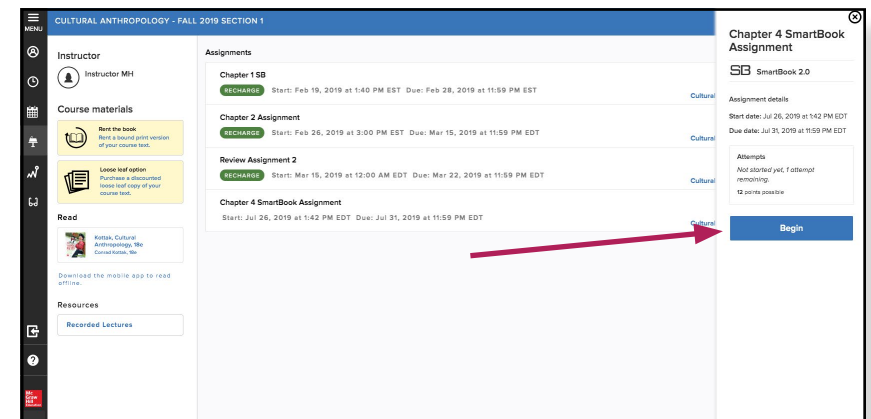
MENU

CULTURAL ANTHROPOLOGY - FALL 2019 SECTION 1

Instructor

Instructor MH

Course materials

Rent the book
Rent a bound print version of your course text.

Loose leaf option
Purchase a discounted loose leaf copy of your course text.

Read

Kottak, Cultural Anthropology, 18e
Conrad Kottak, 18e

Download the mobile app to read offline.

Resources

Recorded Lectures

Assignments

Chapter 1 SB
RECHARGE Start: Feb 19, 2019 at 1:40 PM EST Due: Feb 28, 2019 at 11:59 PM EST
Cultural

Chapter 2 Assignment
RECHARGE Start: Feb 26, 2019 at 3:00 PM EST Due: Mar 15, 2019 at 11:59 PM EDT
Cultural

Review Assignment 2
RECHARGE Start: Mar 15, 2019 at 12:00 AM EDT Due: Mar 22, 2019 at 11:59 PM EDT
Cultural

Chapter 4 SmartBook Assignment
Start: Jul 26, 2019 at 1:42 PM EDT Due: Jul 31, 2019 at 11:59 PM EDT
Cultural

Chapter 4 SmartBook Assignment

SB SmartBook 2.0

Assignment details

Start date: Jul 26, 2019 at 1:42 PM EDT
Due date: Jul 31, 2019 at 11:59 PM EDT

Attempts
Not started yet, 1 attempt remaining.
12 points possible

Begin

Mc Graw Hill Education